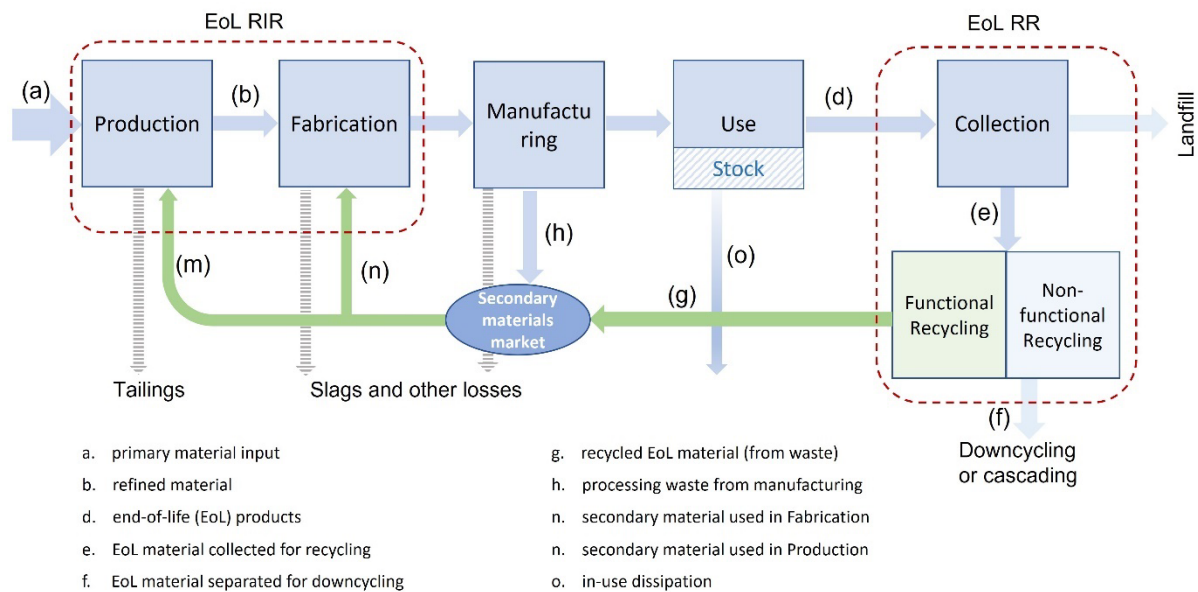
EoL RIR

EoL RR

(a)

Production

(b)

Fabrication

Manufacturing

Use

Stock

(d)

Collection

Landfill

(e)

(h)

(o)

(m)

(n)

(g)

Secondary materials market

Functional Recycling

Non-functional Recycling

Tailings

Slags and other losses

(f)

Downcycling or cascading

a. primary material input

b. refined material

d. end-of-life (EoL) products

e. EoL material collected for recycling

f. EoL material separated for downcycling

g. recycled EoL material (from waste)

h. processing waste from manufacturing

n. secondary material used in Fabrication

n. secondary material used in Production

o. in-use dissipation